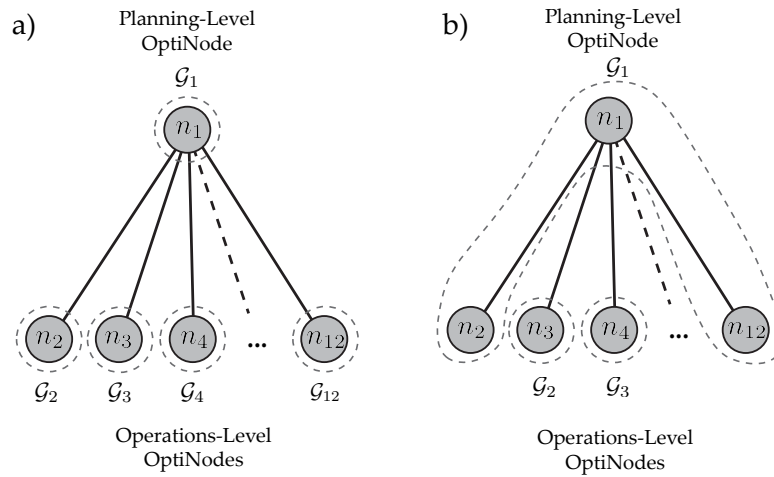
a)

Planning-Level OptiNode

$\mathcal{G}_1$

$n_1$

$n_2$ $n_3$ $n_4$ ... $n_{12}$

$\mathcal{G}_2$ $\mathcal{G}_3$ $\mathcal{G}_4$ $\mathcal{G}_{12}$

Operations-Level OptiNodes

b)

Planning-Level OptiNode

$\mathcal{G}_1$

$n_1$

$n_2$ $n_3$ $n_4$ ... $n_{12}$

$\mathcal{G}_2$ $\mathcal{G}_3$

Operations-Level OptiNodes